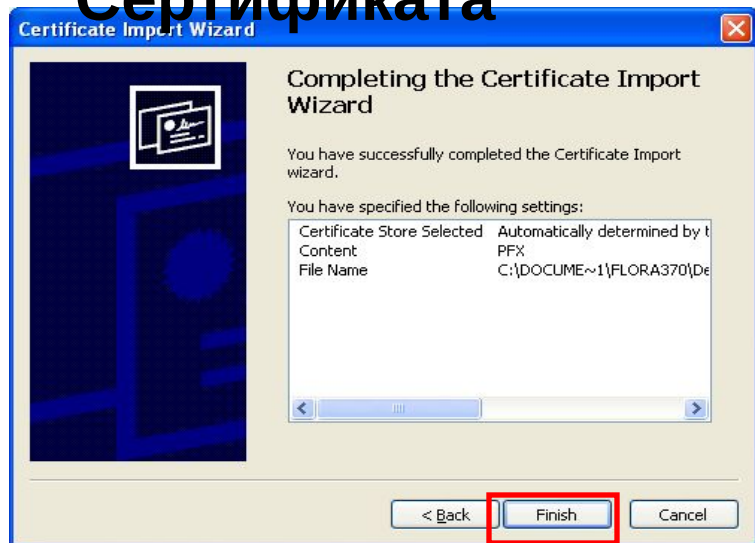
Сертификата

Certificate Import Wizard

Completing the Certificate Import Wizard

You have successfully completed the Certificate Import wizard.

You have specified the following settings:

| | |
|---|---|
| Certificate Store Selected | Automatically determined by t |
| Content | PFX |
| File Name | C:\DOCUME~1\FLORA370\De |

< Back Finish Cancel